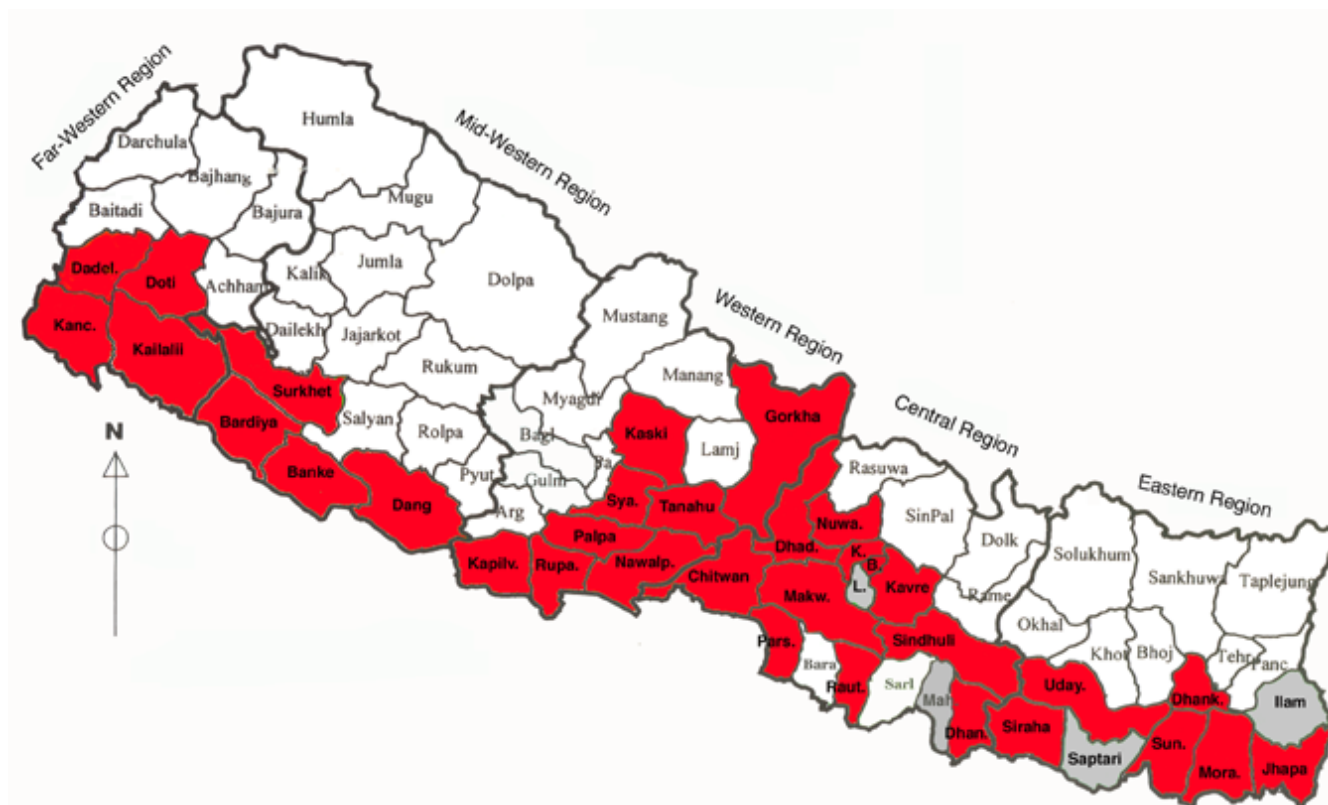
Far-Western Region
Mid-Western Region
Western Region
Central Region
Eastern Region
N
Darchula
Bajhang
Baitadi
Bajura
Humla
Mugu
Dadel.
Doti
Achham
Kalik
Jumla
Dolpa
Kanc.
Kailalii
Dailekh
Jajarkot
Mustang
Surkhet
Rukum
Manang
Myagdi
Salyan
Rolpa
Bagl
Kaski
Gorkha
Bardiya
Lamj
Banke
Pyut
Gulm
Sya.
Rasuwa
Dang
Arg
Tanahu
SinPal
Dolk
Solukhum
Sankhuwa
Taplejung
Nuwa.
Palpa
Dhad.
K.
B.
Kapilv.
Rupa.
Nawalp.
Chitwan
L.
Kavre
Rame
Makw.
Okhal
Khot
Bhoj
Tehr
Panc
Pars.
Sindhuli
Bara
Sarl
Ilam
Raut.
Mah
Uday.
Dhank.
Dhan.
Siraha
Saptari
Sun.
Mora.
Jhapa